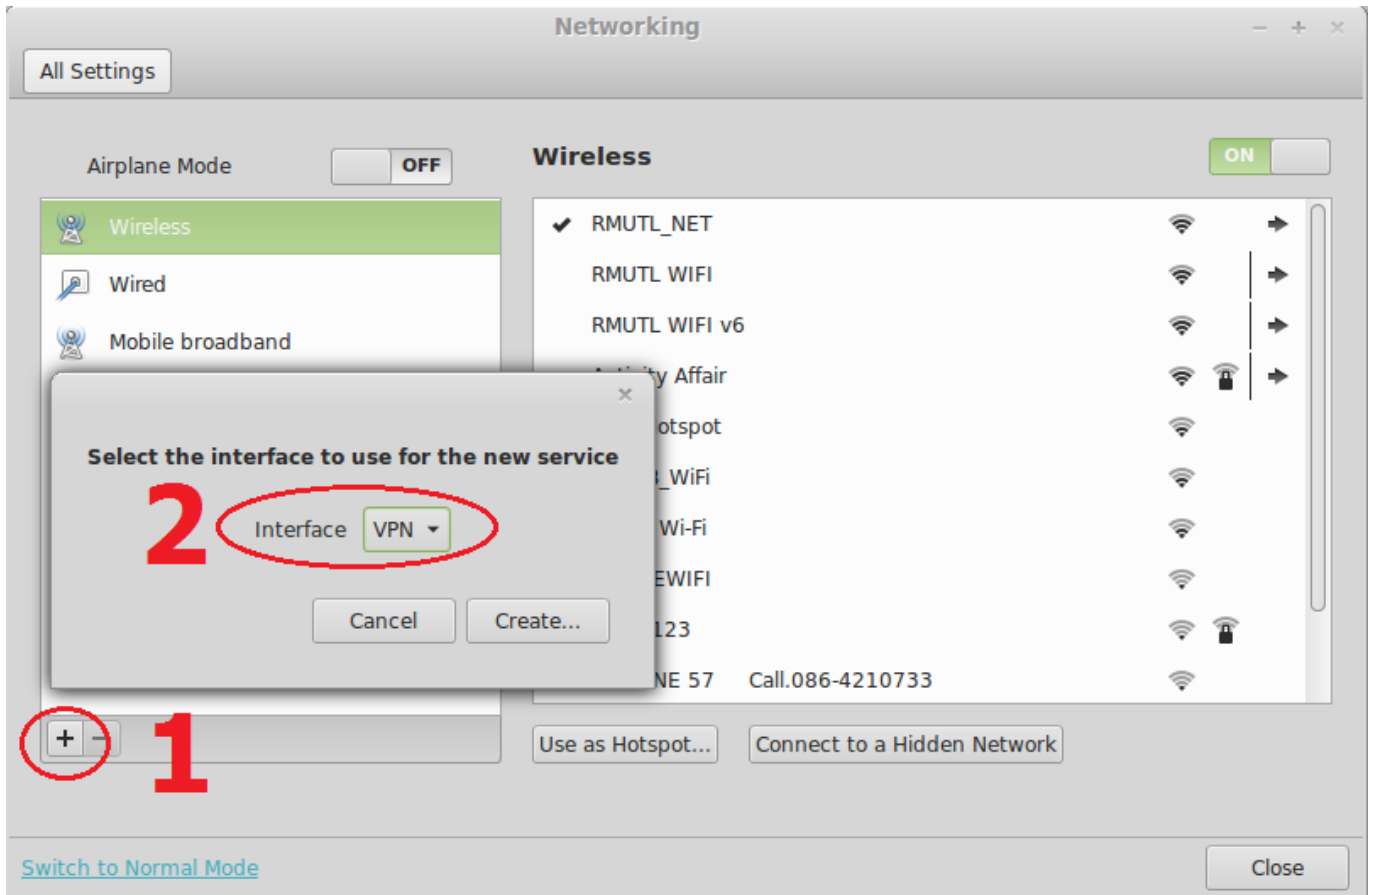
Networking
– + ×
All Settings

Airplane Mode OFF

Wireless
Wired
Mobile broadband

Wireless ON

✔ RMUTL_NET
RMUTL WIFI
RMUTL WIFI v6
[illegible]ty Affair
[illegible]otspot
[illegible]_WiFi
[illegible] Wi-Fi
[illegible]EWIFI
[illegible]123
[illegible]NE 57 Call.086-4210733

×
Select the interface to use for the new service
2
Interface VPN
Cancel Create...

+ −
1

Use as Hotspot... Connect to a Hidden Network

Switch to Normal Mode
Close